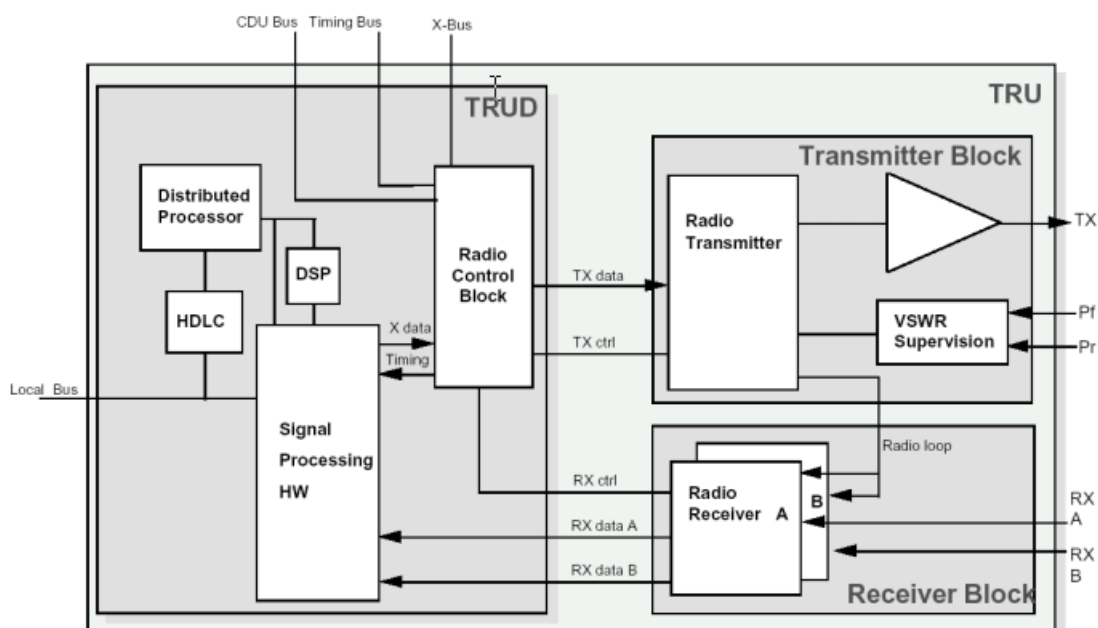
CDU Bus Timing Bus X-Bus

TRUD

TRU

Transmitter Block

Distributed Processor

DSP

HDLC

Radio Control Block

Radio Transmitter

TX

TX data

X data

Timing

TX ctrl

VSWR Supervision

Pf

Pr

Local Bus

Signal Processing HW

Radio loop

RX ctrl

Radio Receiver A

B

RX A

RX data A

RX data B

RX B

Receiver Block